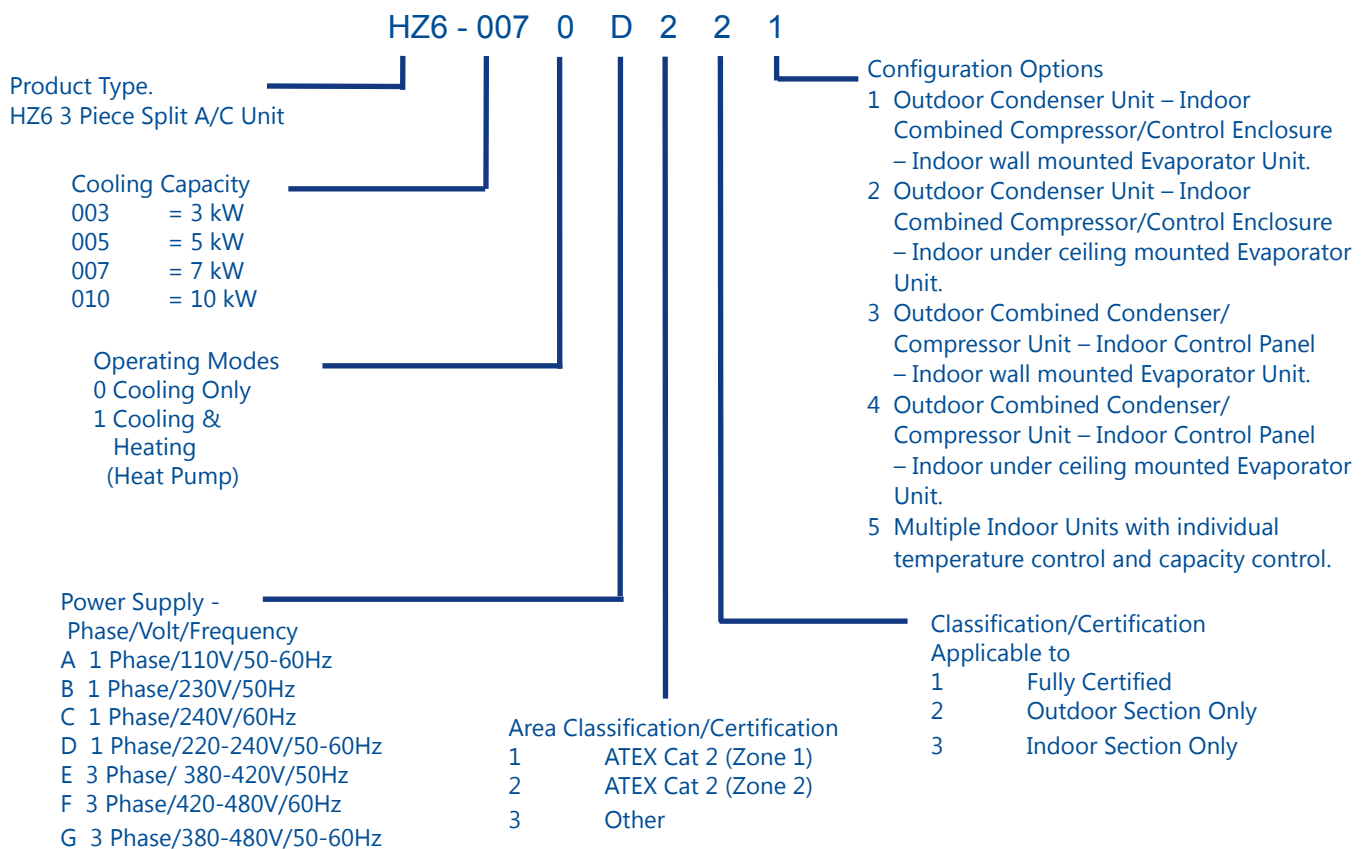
HZ6 - 007 0 D 2 2 1

Product Type.
HZ6 3 Piece Split A/C Unit

Cooling Capacity
003 = 3 kW
005 = 5 kW
007 = 7 kW
010 = 10 kW

Operating Modes
0 Cooling Only
1 Cooling & Heating (Heat Pump)

Configuration Options
1 Outdoor Condenser Unit – Indoor Combined Compressor/Control Enclosure – Indoor wall mounted Evaporator Unit.
2 Outdoor Condenser Unit – Indoor Combined Compressor/Control Enclosure – Indoor under ceiling mounted Evaporator Unit.
3 Outdoor Combined Condenser/ Compressor Unit – Indoor Control Panel – Indoor wall mounted Evaporator Unit.
4 Outdoor Combined Condenser/ Compressor Unit – Indoor Control Panel – Indoor under ceiling mounted Evaporator Unit.
5 Multiple Indoor Units with individual temperature control and capacity control.

Power Supply - Phase/Volt/Frequency
A 1 Phase/110V/50-60Hz
B 1 Phase/230V/50Hz
C 1 Phase/240V/60Hz
D 1 Phase/220-240V/50-60Hz
E 3 Phase/ 380-420V/50Hz
F 3 Phase/420-480V/60Hz
G 3 Phase/380-480V/50-60Hz

Classification/Certification Applicable to
1 Fully Certified
2 Outdoor Section Only
3 Indoor Section Only

Area Classification/Certification
1 ATEX Cat 2 (Zone 1)
2 ATEX Cat 2 (Zone 2)
3 Other